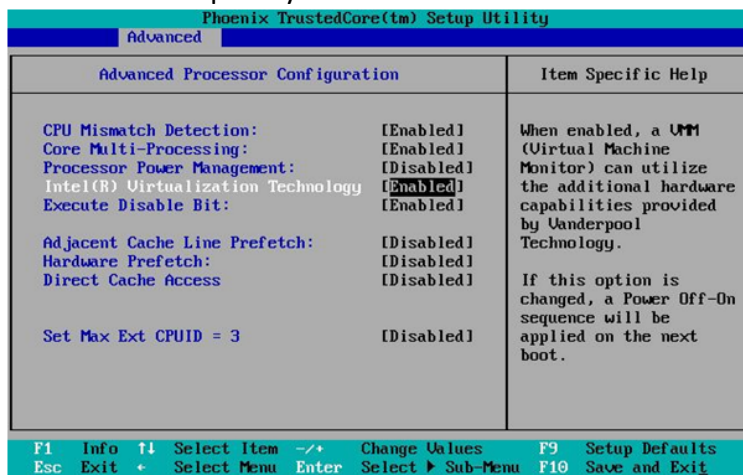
Phoenix TrustedCore(tm) Setup Utility

Advanced

Advanced Processor Configuration

Item Specific Help

CPU Mismatch Detection: [Enabled]
Core Multi-Processing: [Enabled]
Processor Power Management: [Disabled]
Intel(R) Virtualization Technology [Enabled]
Execute Disable Bit: [Enabled]

Adjacent Cache Line Prefetch: [Disabled]
Hardware Prefetch: [Disabled]
Direct Cache Access [Disabled]

Set Max Ext CPUID = 3 [Disabled]

When enabled, a VMM (Virtual Machine Monitor) can utilize the additional hardware capabilities provided by Vanderpool Technology.

If this option is changed, a Power Off-On sequence will be applied on the next boot.

F1 Info ↑↓ Select Item -/+ Change Values F9 Setup Defaults
Esc Exit ↔ Select Menu Enter Select ▶ Sub-Menu F10 Save and Exit